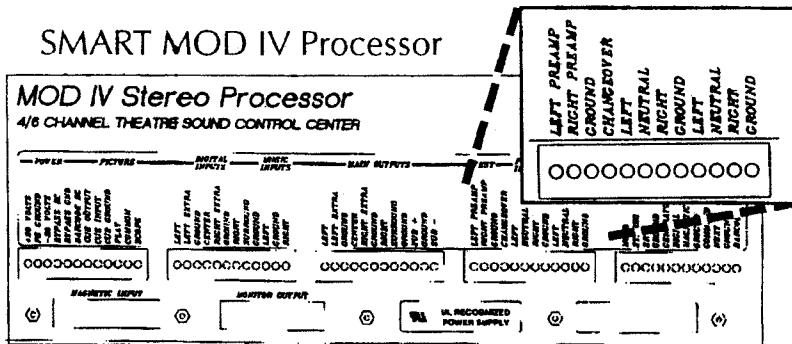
SMART MOD IV Processor

MOD IV Stereo Processor
4/6 CHANNEL THEATRE SOUND CONTROL CENTER

POWER  PICTURES  DIGITAL INPUTS  MUSIC INPUTS  MAIN OUTPUTS

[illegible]

LEFT PREAMP
RIGHT PREAMP
GROUND
CHANGEOVER
LEFT
NEUTRAL
RIGHT
GROUND
LEFT
NEUTRAL
RIGHT
GROUND

MAGNETIC INPUT

MONITOR OUTPUT

UL RECOGNIZED POWER SUPPLY